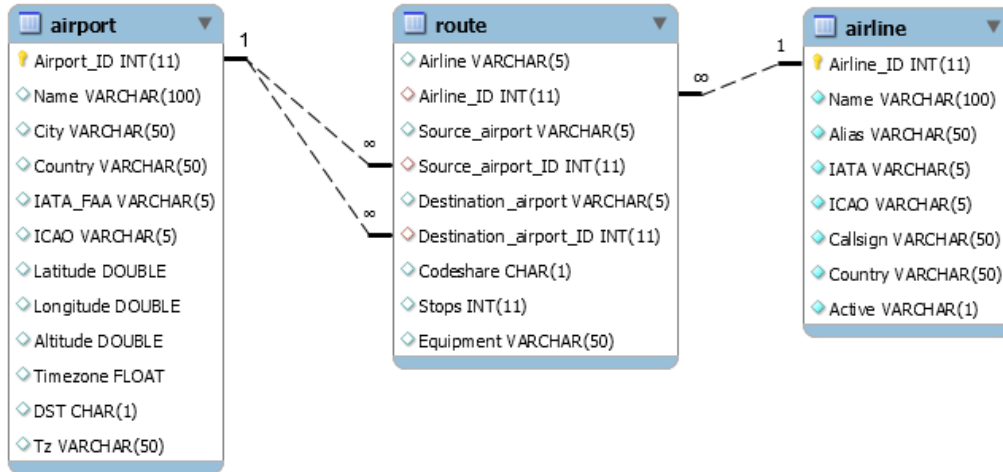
airport
Airport_ID INT(11)
Name VARCHAR(100)
City VARCHAR(50)
Country VARCHAR(50)
IATA_FAA VARCHAR(5)
ICAO VARCHAR(5)
Latitude DOUBLE
Longitude DOUBLE
Altitude DOUBLE
Timezone FLOAT
DST CHAR(1)
Tz VARCHAR(50)

1

∞

∞

route
Airline VARCHAR(5)
Airline_ID INT(11)
Source_airport VARCHAR(5)
Source_airport_ID INT(11)
Destination_airport VARCHAR(5)
Destination_airport_ID INT(11)
Codeshare CHAR(1)
Stops INT(11)
Equipment VARCHAR(50)

∞

1

airline
Airline_ID INT(11)
Name VARCHAR(100)
Alias VARCHAR(50)
IATA VARCHAR(5)
ICAO VARCHAR(5)
Callsign VARCHAR(50)
Country VARCHAR(50)
Active VARCHAR(1)